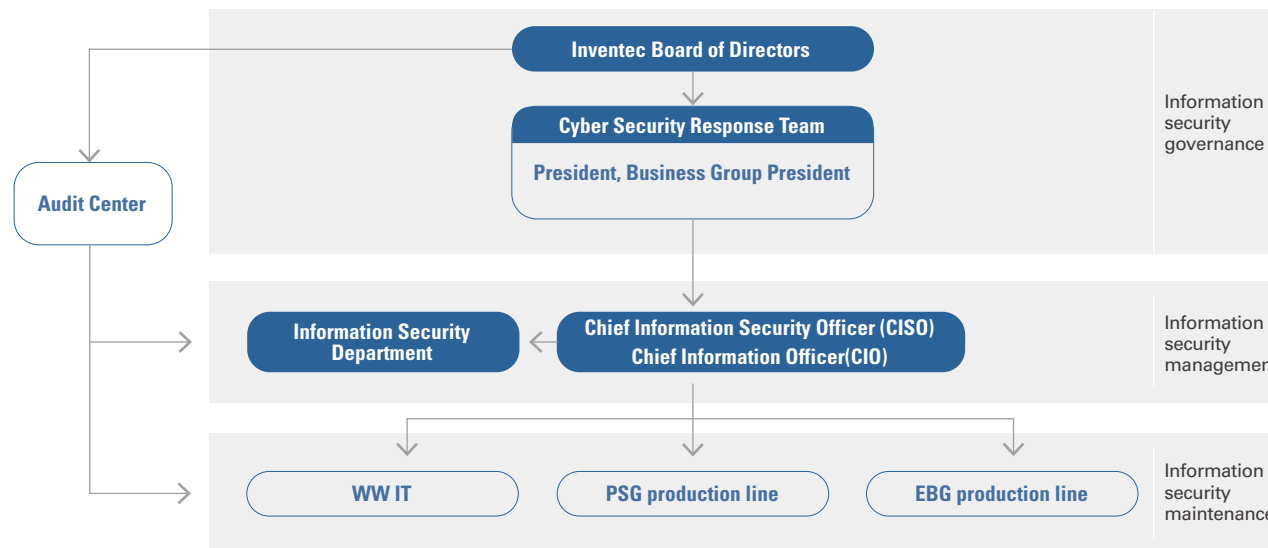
Inventec Board of Directors

Cyber Security Response Team

President, Business Group President

Information security governance

Audit Center

Information Security Department

Chief Information Security Officer (CISO)
Chief Information Officer(CIO)

Information security managemen

WW IT

PSG production line

EBG production line

Information security maintenanc